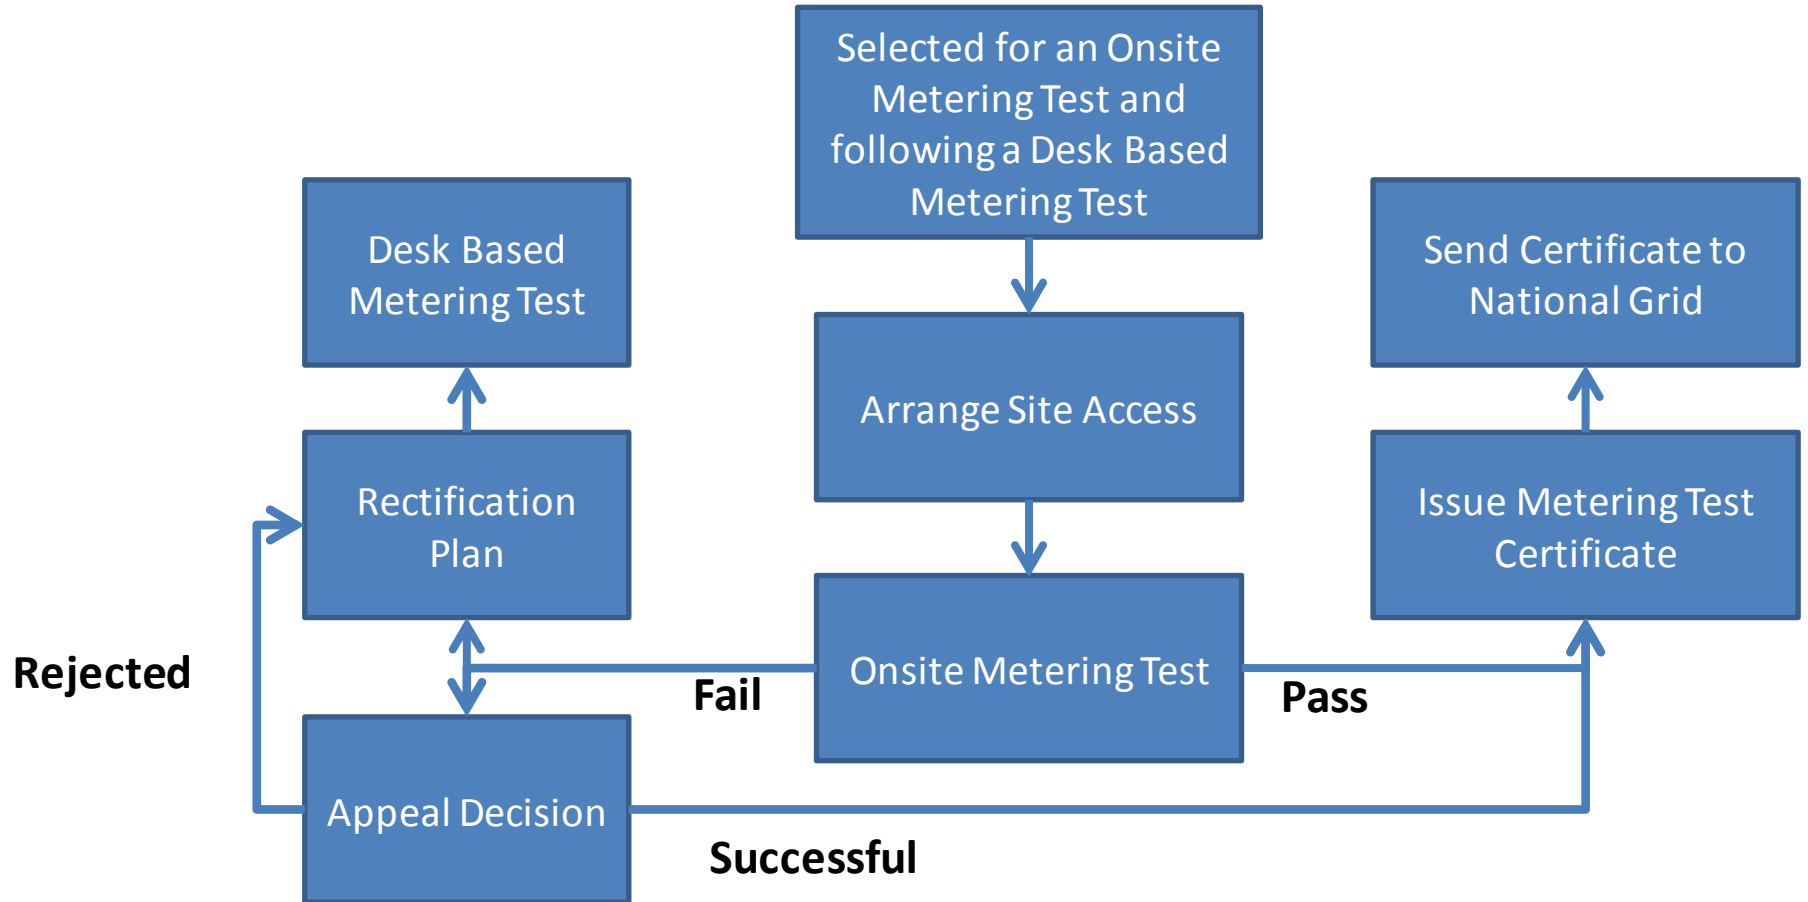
Selected for an Onsite Metering Test and following a Desk Based Metering Test

Desk Based Metering Test

Send Certificate to National Grid

Arrange Site Access

Rectification Plan

Issue Metering Test Certificate

Rejected

Onsite Metering Test

Fail

Pass

Appeal Decision

Successful